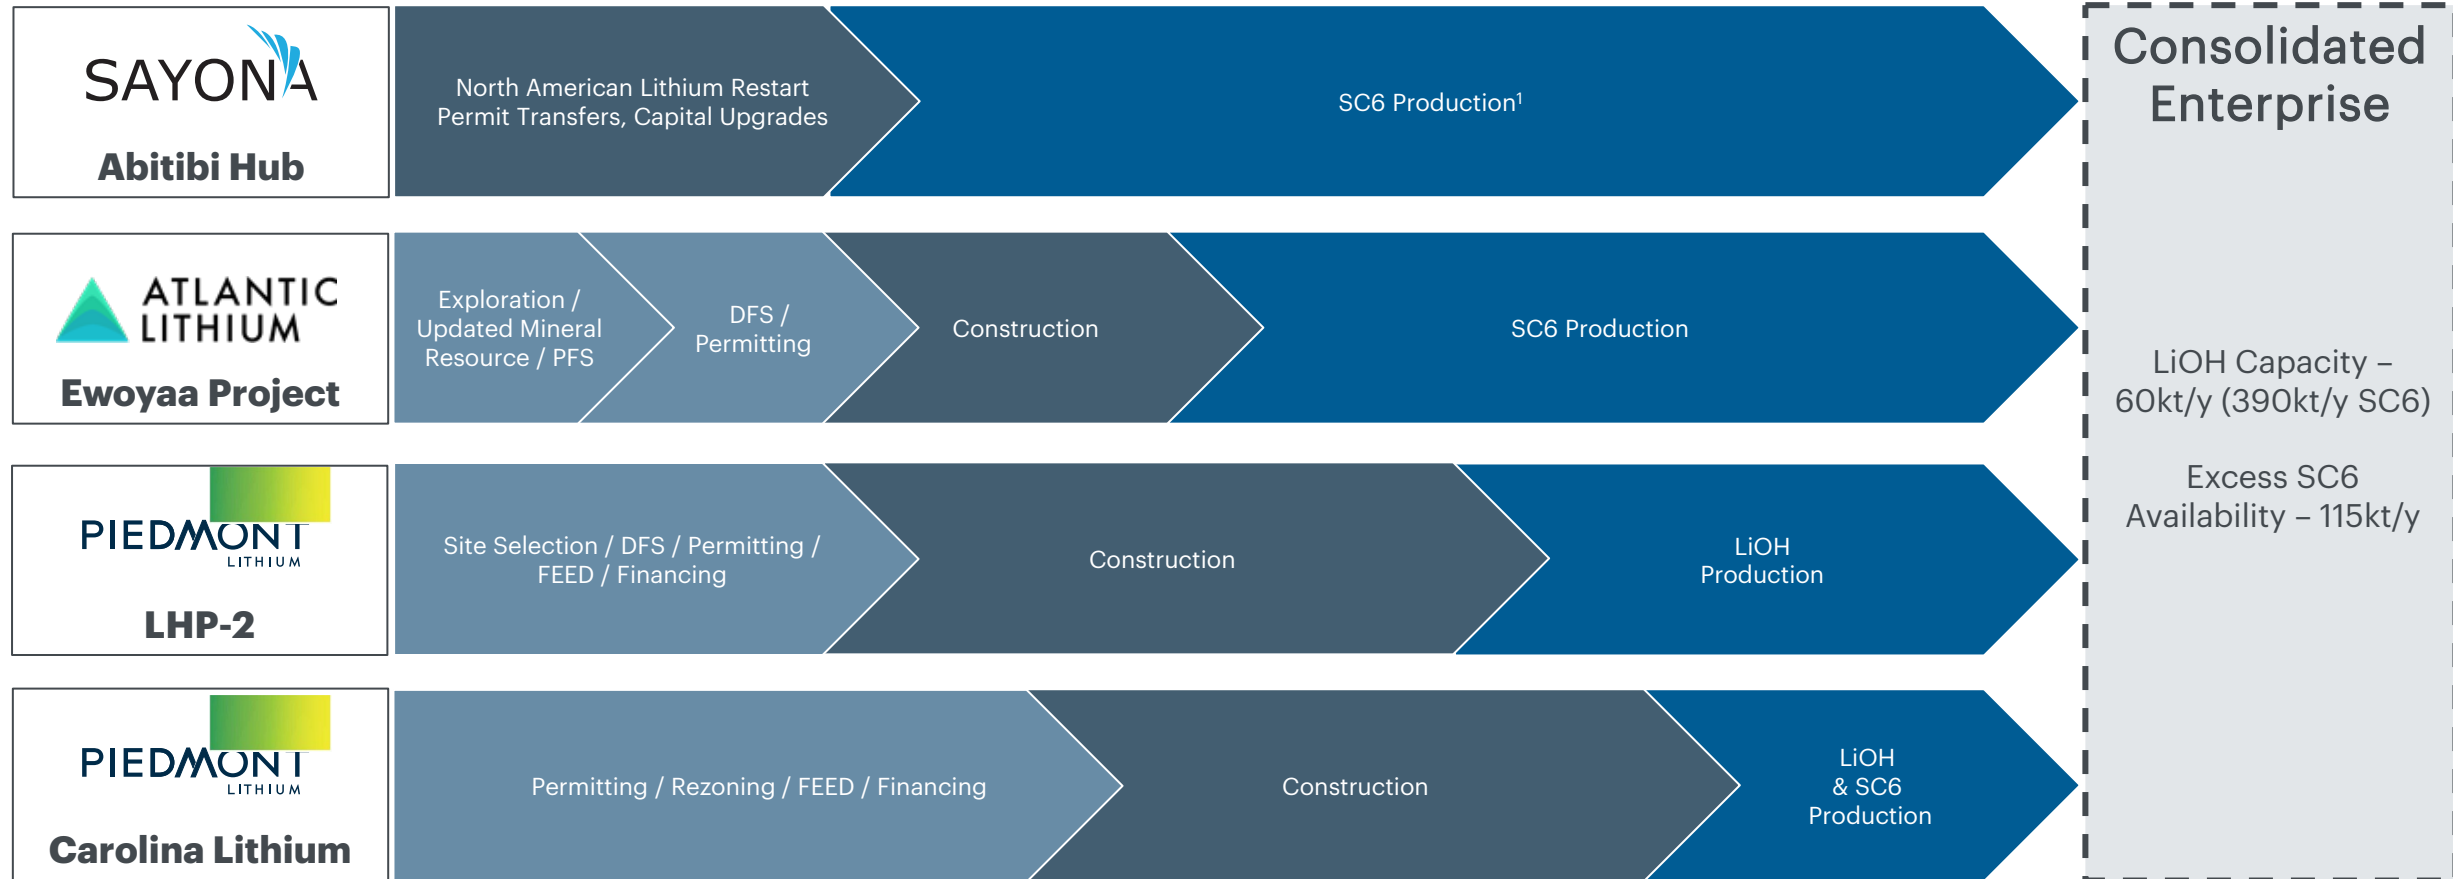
SAYONA

Abitibi Hub

North American Lithium Restart Permit Transfers, Capital Upgrades

SC6 Production$^1$

ATLANTIC LITHIUM

Ewoyaa Project

Exploration / Updated Mineral Resource / PFS

DFS / Permitting

Construction

SC6 Production

PIEDMONT LITHIUM

LHP-2

Site Selection / DFS / Permitting / FEED / Financing

Construction

LiOH Production

PIEDMONT LITHIUM

Carolina Lithium

Permitting / Rezoning / FEED / Financing

Construction

LiOH & SC6 Production

Consolidated Enterprise

LiOH Capacity – 60kt/y (390kt/y SC6)

Excess SC6 Availability – 115kt/y